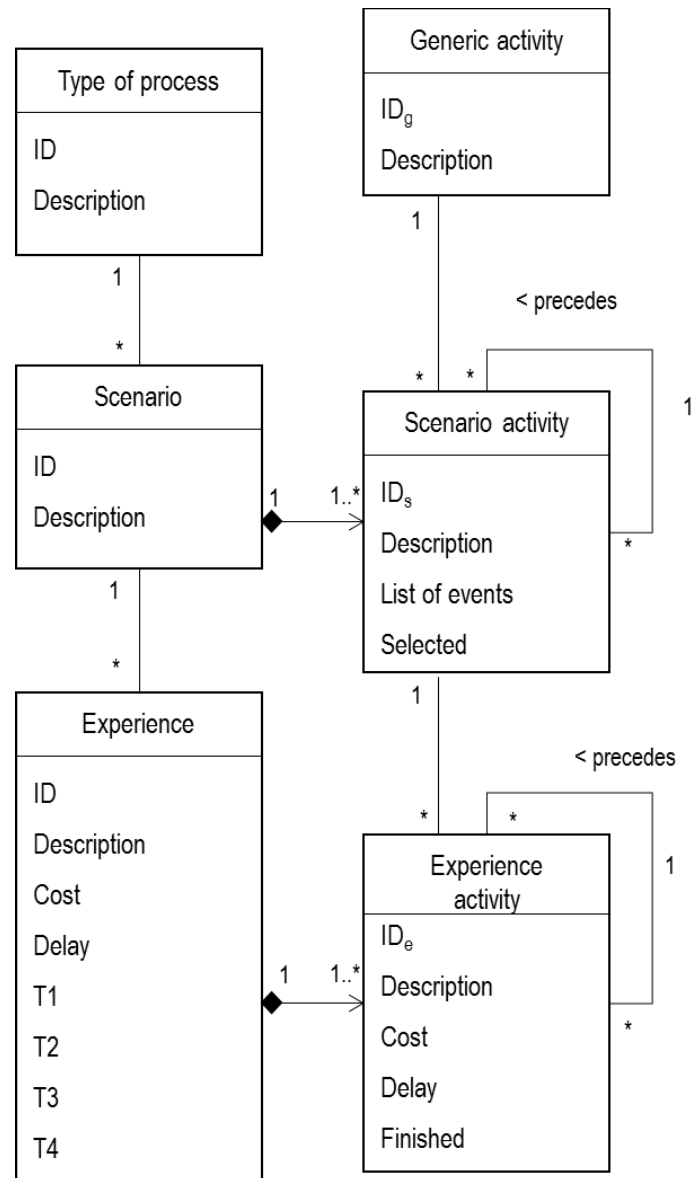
Type of process

ID

Description

Generic activity

$ID_g$

Description

1

< precedes

1

*

*

*

1

Scenario

ID

Description

Scenario activity

$ID_s$

Description

List of events

Selected

1

1..*

*

1

*

1

Experience

ID

Description

Cost

Delay

T1

T2

T3

T4

< precedes

*

*

1

Experience activity

$ID_e$

Description

Cost

Delay

Finished

1

1..*

*